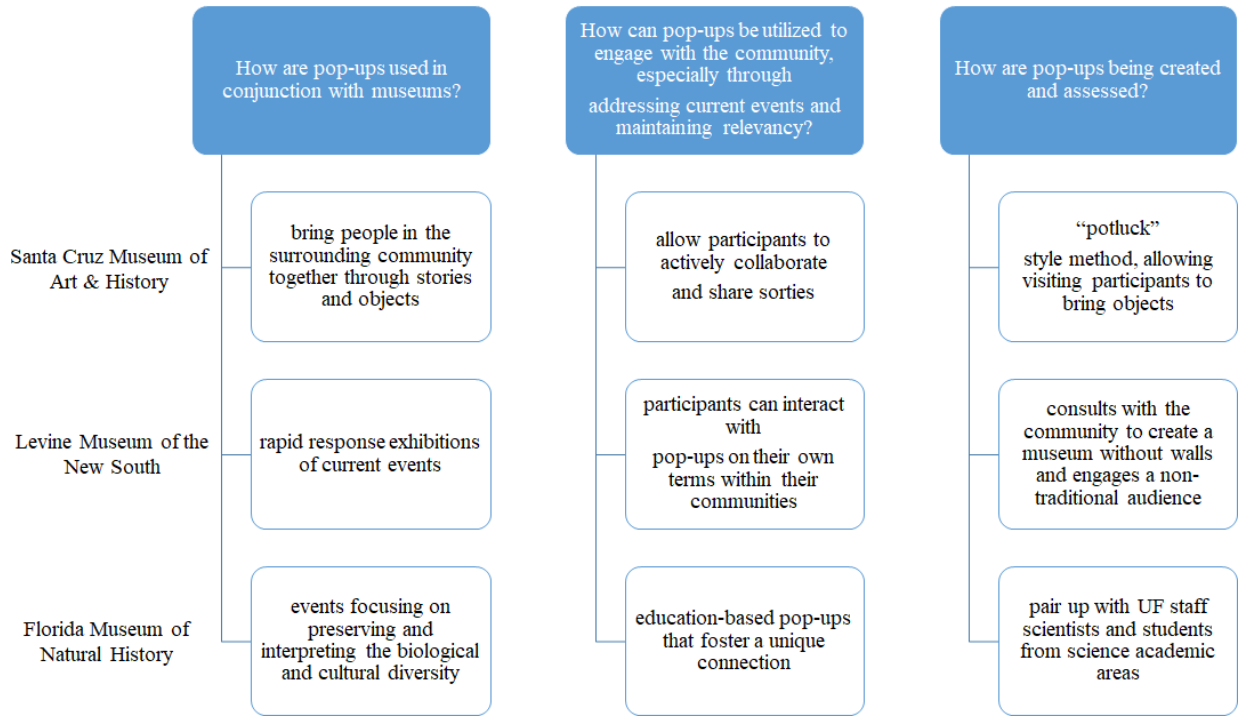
How are pop-ups used in conjunction with museums?

How can pop-ups be utilized to engage with the community, especially through addressing current events and maintaining relevancy?

How are pop-ups being created and assessed?

Santa Cruz Museum of Art & History

bring people in the surrounding community together through stories and objects

allow participants to actively collaborate and share sorties

"potluck" style method, allowing visiting participants to bring objects

Levine Museum of the New South

rapid response exhibitions of current events

participants can interact with pop-ups on their own terms within their communities

consults with the community to create a museum without walls and engages a non-traditional audience

Florida Museum of Natural History

events focusing on preserving and interpreting the biological and cultural diversity

education-based pop-ups that foster a unique connection

pair up with UF staff scientists and students from science academic areas